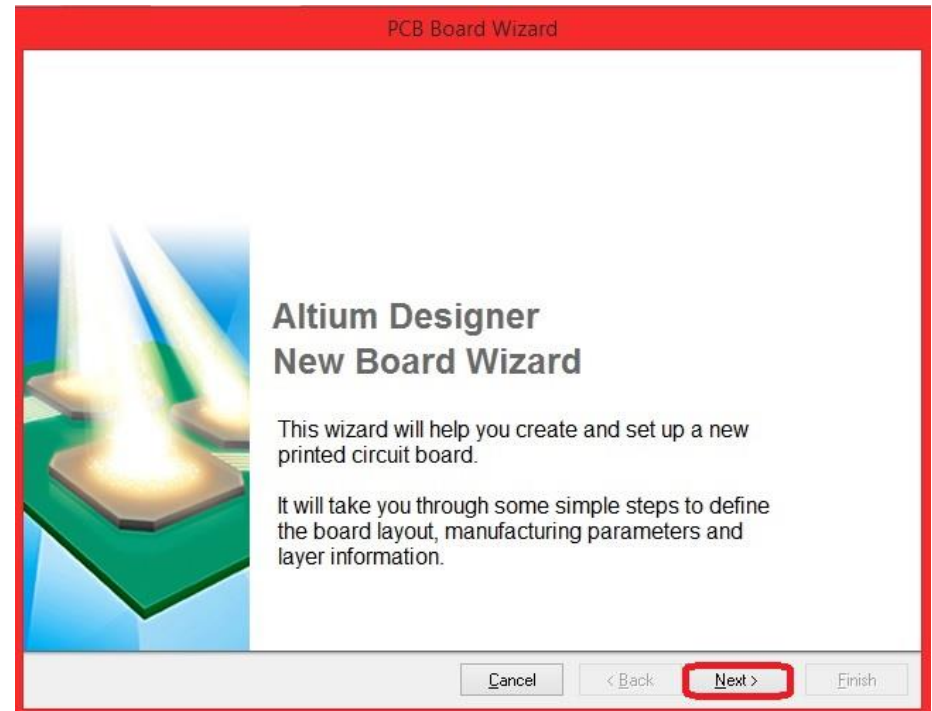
PCB Board Wizard

Altium Designer
New Board Wizard

This wizard will help you create and set up a new printed circuit board.

It will take you through some simple steps to define the board layout, manufacturing parameters and layer information.

Cancel
< Back
Next >
Finish